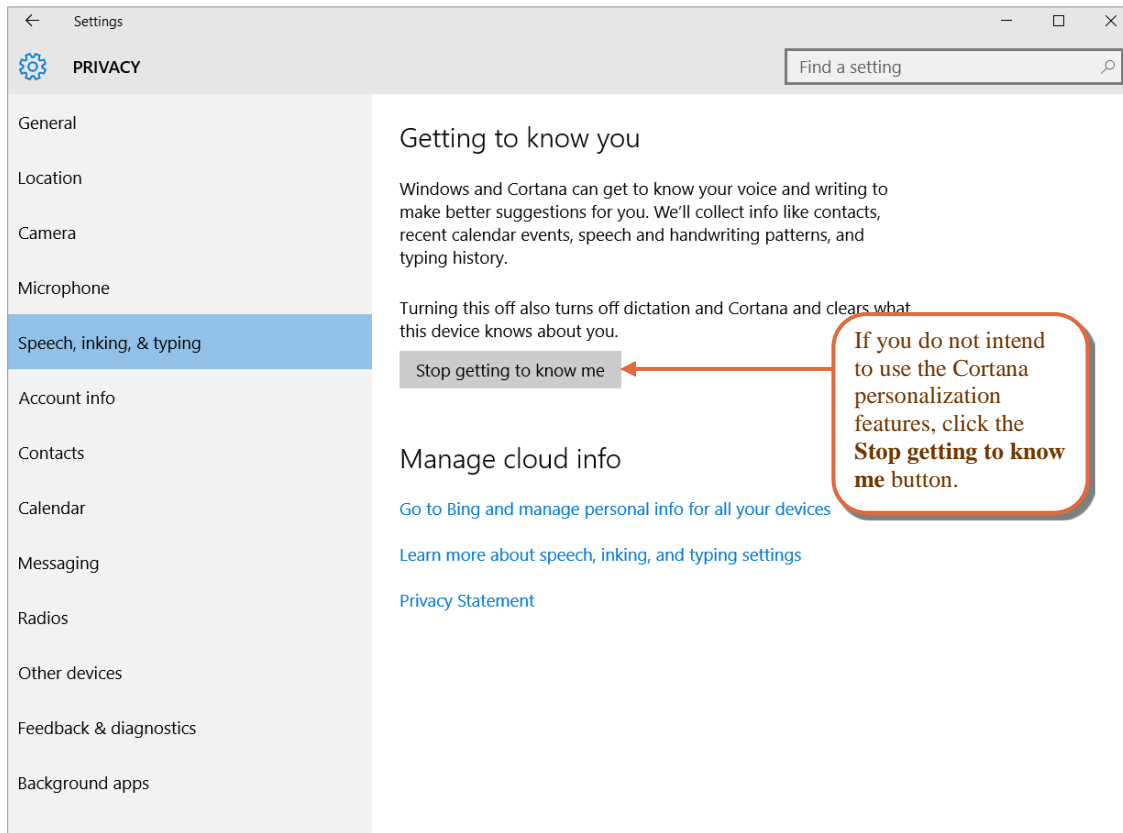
Settings

PRIVACY

Find a setting

General

Location

Camera

Microphone

Speech, inking, & typing

Account info

Contacts

Calendar

Messaging

Radios

Other devices

Feedback & diagnostics

Background apps

Getting to know you

Windows and Cortana can get to know your voice and writing to make better suggestions for you. We'll collect info like contacts, recent calendar events, speech and handwriting patterns, and typing history.

Turning this off also turns off dictation and Cortana and clears what this device knows about you.

Stop getting to know me

If you do not intend to use the Cortana personalization features, click the **Stop getting to know me** button.

Manage cloud info

Go to Bing and manage personal info for all your devices

Learn more about speech, inking, and typing settings

Privacy Statement